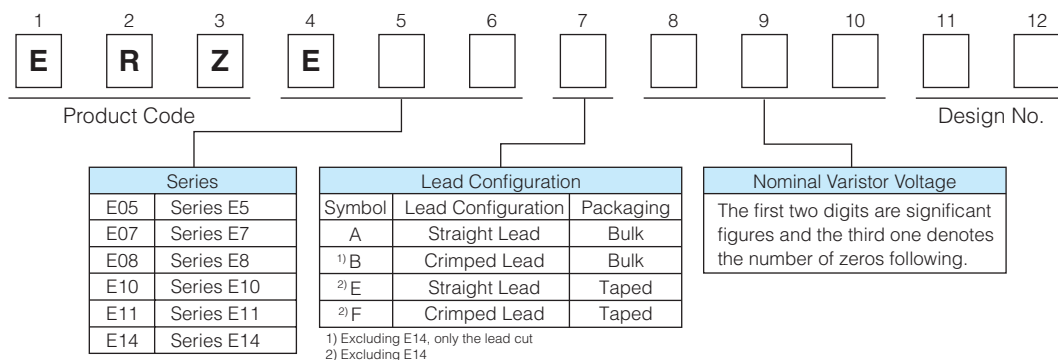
1 2 3 4 5 6 7 8 9 10 11 12

E R Z E

Product Code

Design No.

| Series | |
|---|---|
| E05 | Series E5 |
| E07 | Series E7 |
| E08 | Series E8 |
| E10 | Series E10 |
| E11 | Series E11 |
| E14 | Series E14 |

| Lead Configuration | | |
|---|---|---|
| Symbol | Lead Configuration | Packaging |
| A | Straight Lead | Bulk |
| 1) B | Crimped Lead | Bulk |
| 2) E | Straight Lead | Taped |
| 2) F | Crimped Lead | Taped |

1) Excluding E14, only the lead cut
2) Excluding E14

Nominal Varistor Voltage

The first two digits are significant figures and the third one denotes the number of zeros following.